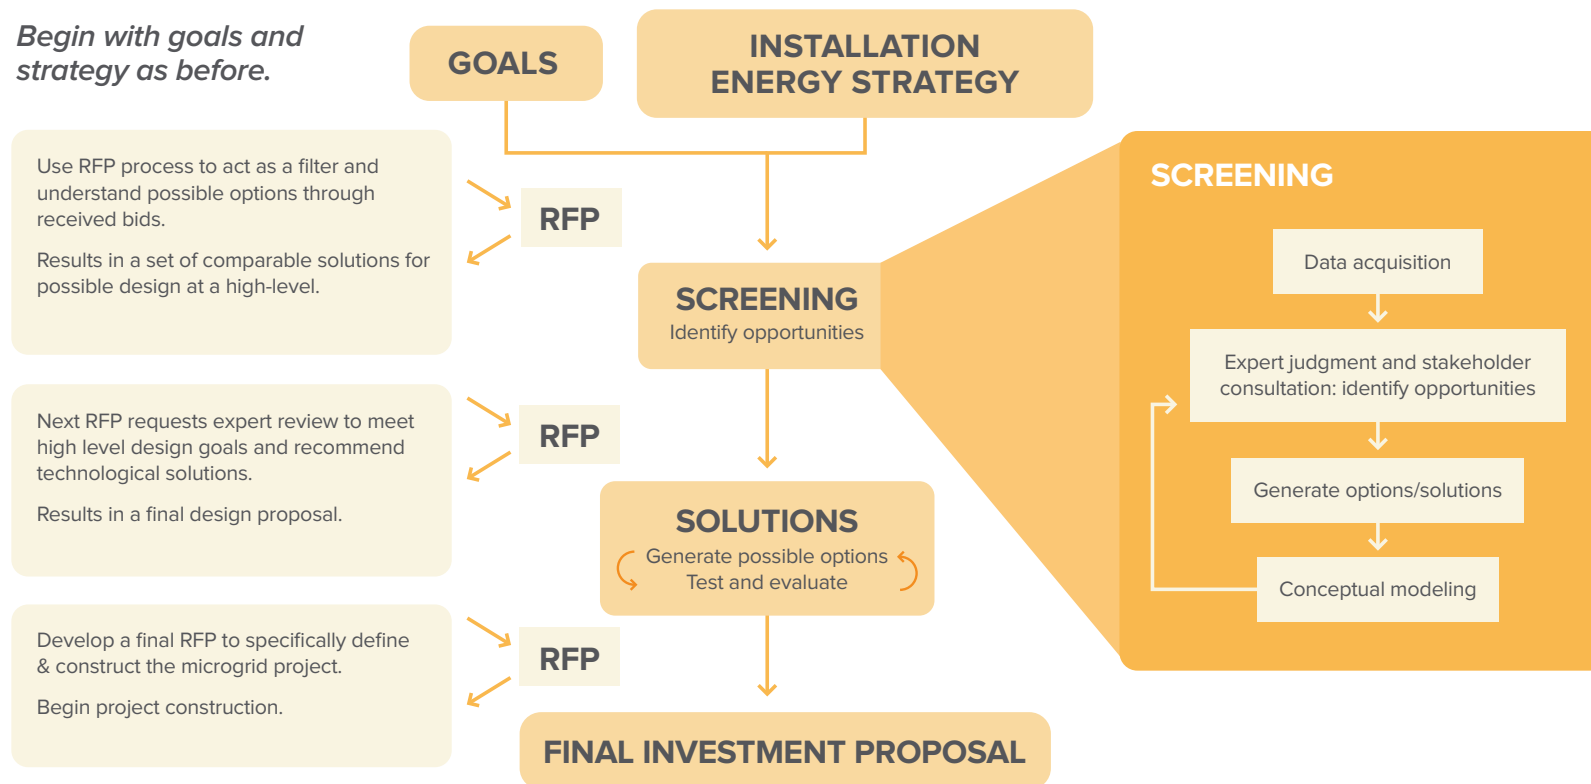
Begin with goals and strategy as before.

GOALS

INSTALLATION ENERGY STRATEGY

Use RFP process to act as a filter and understand possible options through received bids.

Results in a set of comparable solutions for possible design at a high-level.

RFP

SCREENING
Identify opportunities

Next RFP requests expert review to meet high level design goals and recommend technological solutions.

Results in a final design proposal.

RFP

SOLUTIONS
Generate possible options
Test and evaluate

Develop a final RFP to specifically define & construct the microgrid project.

Begin project construction.

RFP

FINAL INVESTMENT PROPOSAL

SCREENING

Data acquisition

Expert judgment and stakeholder consultation: identify opportunities

Generate options/solutions

Conceptual modeling